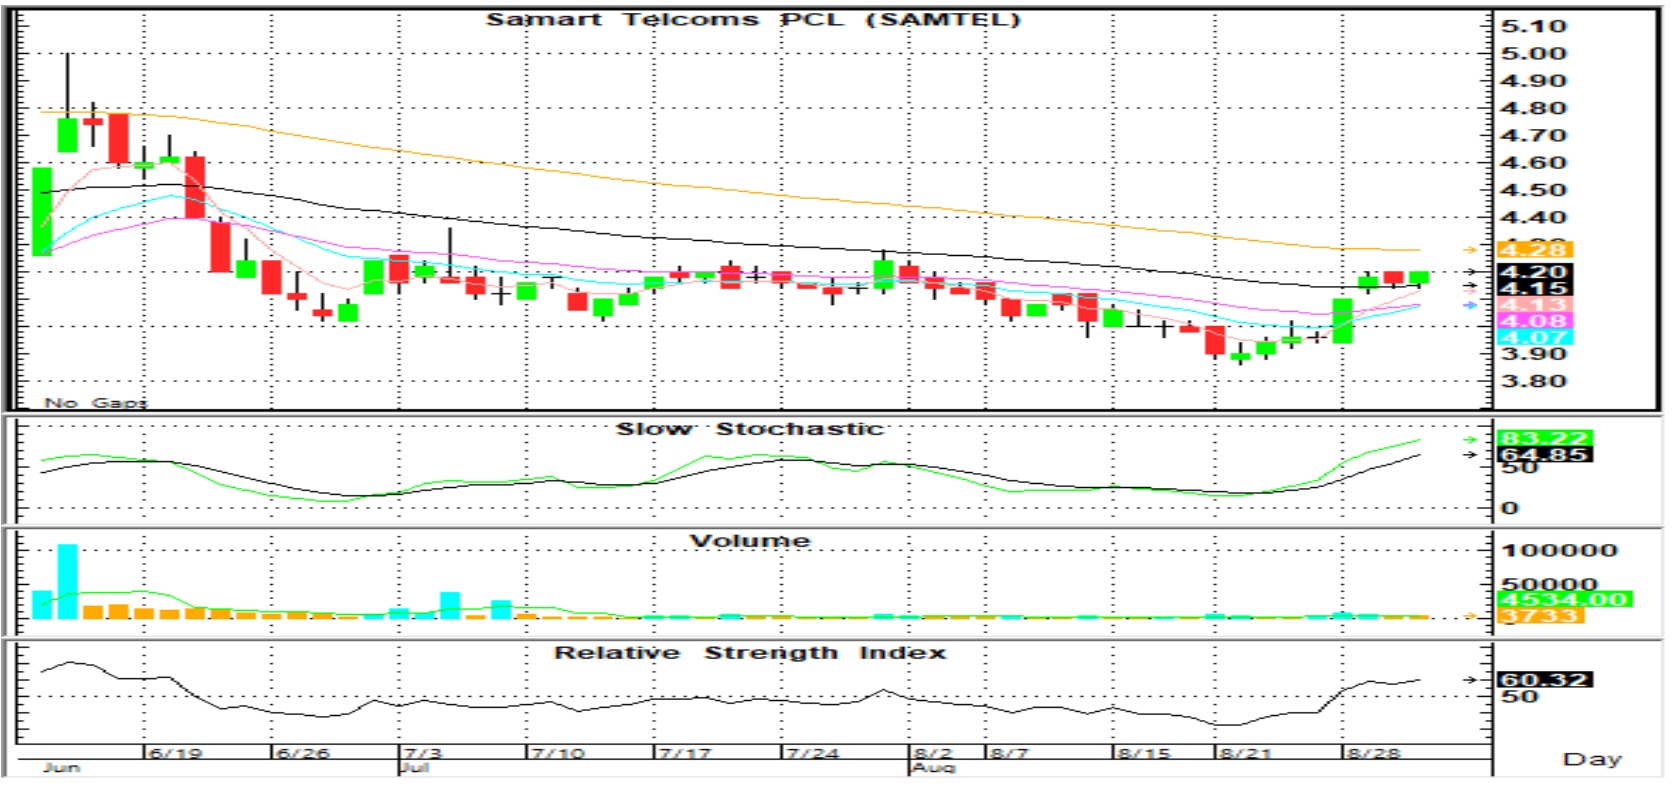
Samart Telcoms PCL (SAMTEL)

5.10
5.00
4.90
4.80
4.70
4.60
4.50
4.40
4.28
4.20
4.15
4.13
4.08
4.07
3.90
3.80

No Gaps

Slow Stochastic

83.22
64.85
50
0

Volume

100000
50000
4534.00
3733

Relative Strength Index

60.32
50

Jun
6/19
6/26
7/3
Jul
7/10
7/17
7/24
8/2
Aug
8/7
8/15
8/21
8/28
Day